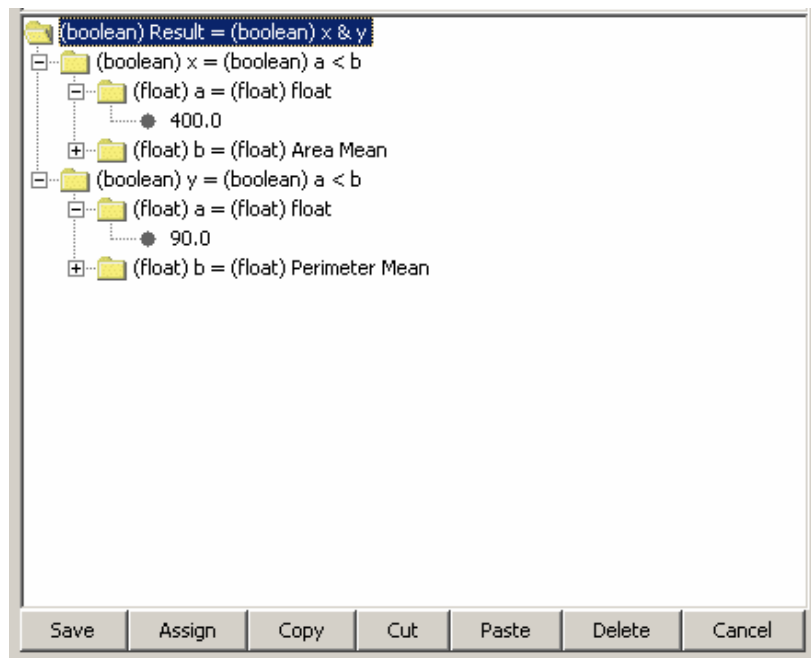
(boolean) Result = (boolean) x & y
(boolean) x = (boolean) a < b
(float) a = (float) float
400.0
(float) b = (float) Area Mean
(boolean) y = (boolean) a < b
(float) a = (float) float
90.0
(float) b = (float) Perimeter Mean

Save Assign Copy Cut Paste Delete Cancel